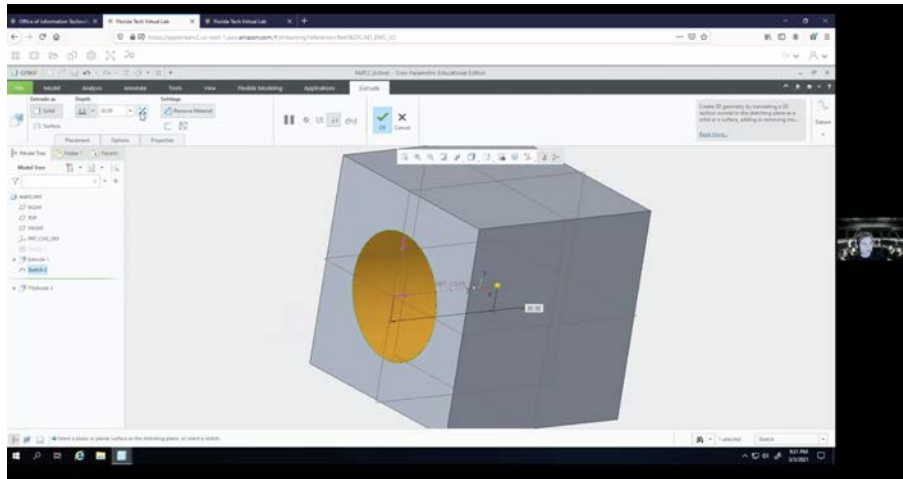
Office of Information Technol... | Florida Tech Virtual Lab | Florida Tech Virtual Lab

PART1 (Active) - Creo Parametric Educational Edition

File | Model | Analysis | Annotate | Tools | View | Flexible Modeling | Applications | Extrude

Extrude as | Depth | Settings
Solid | Remove Material
Surface

Placement | Options | Properties

OK | Cancel

Create 3D geometry by translating a 2D section normal to the sketching plane as a solid or a surface, adding or removing ma...
Read more...

Datum

Model Tree | Folder | Favorites
Model Tree

PART1.PRT
RIGHT
TOP
FRONT
PRT_CSYS_DEF
Extrude 1
Sketch 1
Extrude 2

PRT_CSYS_DEF

30.00

Select a plane or planar surface as the sketching plane, or select a sketch.

1 selected | Sketch

9:21 PM
3/3/2021